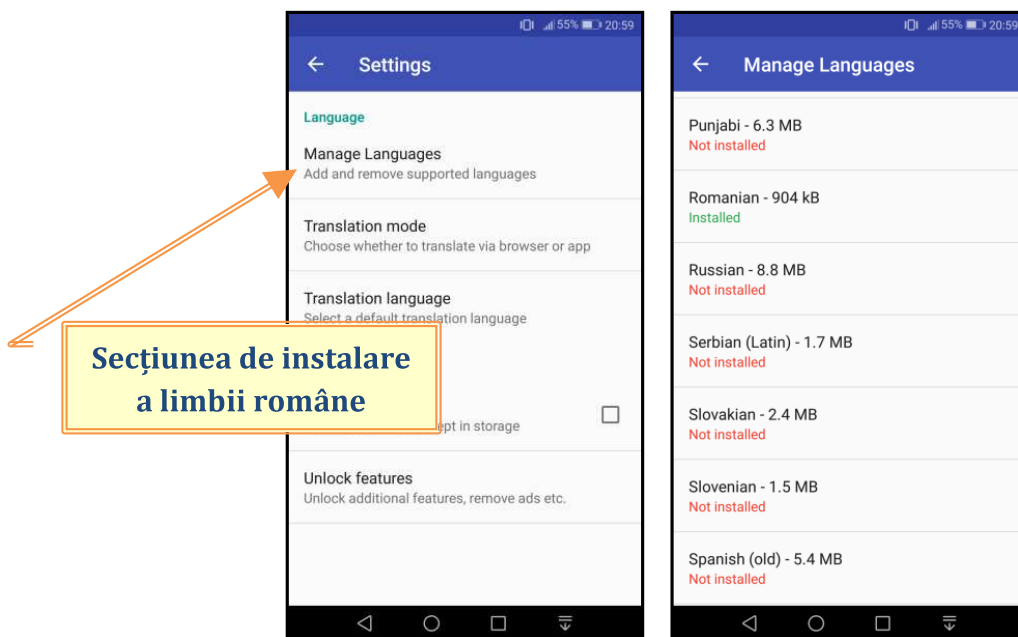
55% 20:59

Settings

Language

Manage Languages
Add and remove supported languages

Translation mode
Choose whether to translate via browser or app

Translation language
Select a default translation language

Secțiunea de instalare a limbii române

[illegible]ept in storage

Unlock features
Unlock additional features, remove ads etc.

55% 20:59

Manage Languages

Punjabi - 6.3 MB
Not installed

Romanian - 904 kB
Installed

Russian - 8.8 MB
Not installed

Serbian (Latin) - 1.7 MB
Not installed

Slovakian - 2.4 MB
Not installed

Slovenian - 1.5 MB
Not installed

Spanish (old) - 5.4 MB
Not installed